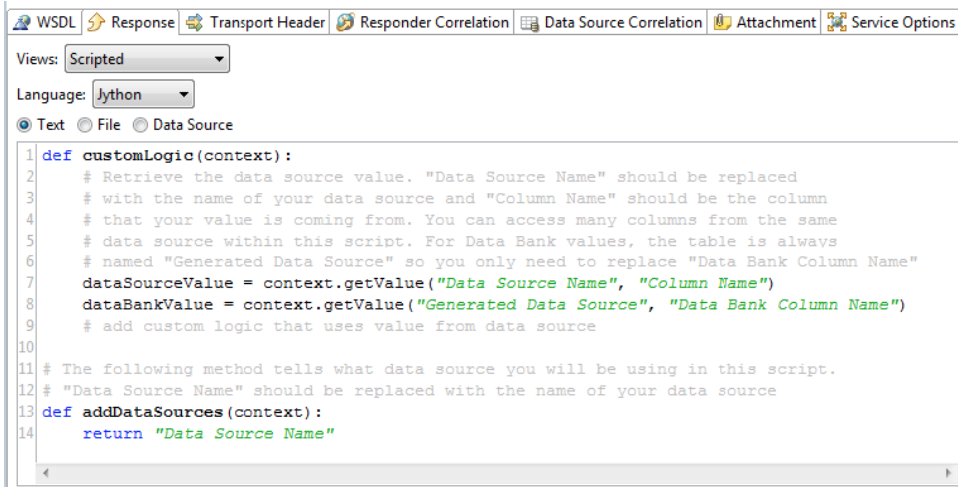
WSDL | Response | Transport Header | Responder Correlation | Data Source Correlation | Attachment | Service Options

Views: Scripted

Language: Jython

Text File Data Source

1 def customLogic(context):
2     # Retrieve the data source value. "Data Source Name" should be replaced
3     # with the name of your data source and "Column Name" should be the column
4     # that your value is coming from. You can access many columns from the same
5     # data source within this script. For Data Bank values, the table is always
6     # named "Generated Data Source" so you only need to replace "Data Bank Column Name"
7     dataSourceValue = context.getValue("Data Source Name", "Column Name")
8     dataBankValue = context.getValue("Generated Data Source", "Data Bank Column Name")
9     # add custom logic that uses value from data source
10
11 # The following method tells what data source you will be using in this script.
12 # "Data Source Name" should be replaced with the name of your data source
13 def addDataSources(context):
14     return "Data Source Name"